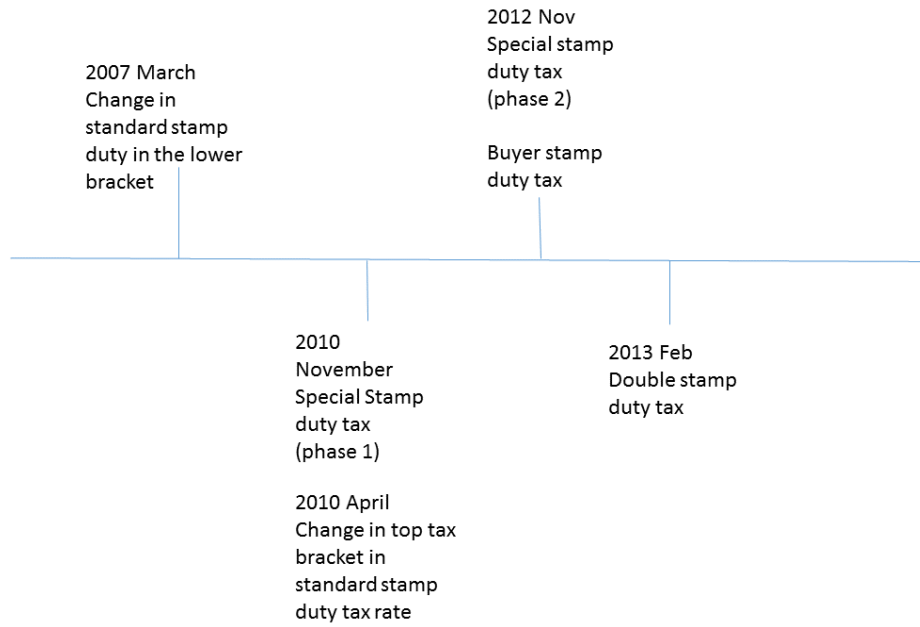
2007 March
Change in standard stamp duty in the lower bracket

2010 November
Special Stamp duty tax
(phase 1)

2010 April
Change in top tax bracket in standard stamp duty tax rate

2012 Nov
Special stamp duty tax
(phase 2)

Buyer stamp duty tax

2013 Feb
Double stamp duty tax